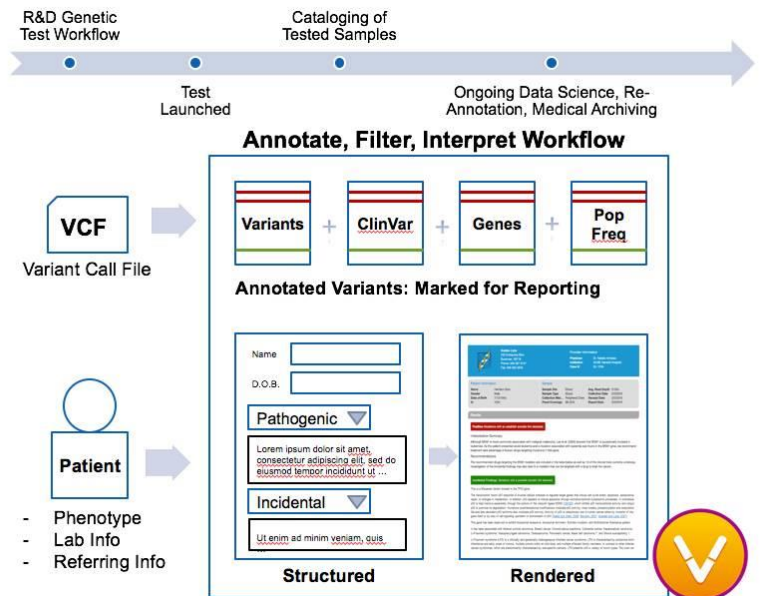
R&D Genetic Test Workflow

Test Launched

Cataloging of Tested Samples

Ongoing Data Science, Re-Annotation, Medical Archiving

Annotate, Filter, Interpret Workflow

VCF

Variant Call File

Variants + ClinVar + Genes + Pop Freq

Annotated Variants: Marked for Reporting

Patient

- Phenotype
- Lab Info
- Referring Info

Name

D.O.B.

Pathogenic

Lorem ipsum dolor sit amet, consectetur adipiscing elit, sed do eiusmod tempor incididunt ut ...

Incidental

Ut enim ad minim veniam, quis ...

Structured

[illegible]

Rendered